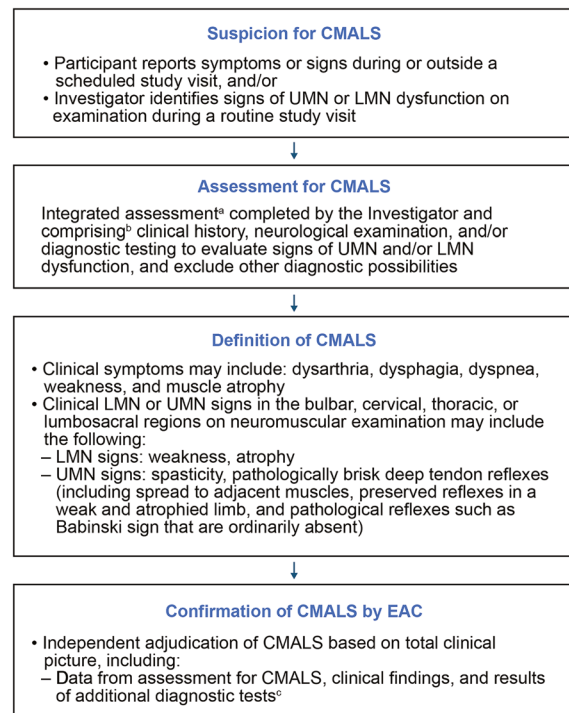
Suspicion for CMALS

• Participant reports symptoms or signs during or outside a scheduled study visit, and/or
• Investigator identifies signs of UMN or LMN dysfunction on examination during a routine study visit

Assessment for CMALS

Integrated assessment$^{a}$ completed by the Investigator and comprising$^{b}$ clinical history, neurological examination, and/or diagnostic testing to evaluate signs of UMN and/or LMN dysfunction, and exclude other diagnostic possibilities

Definition of CMALS

• Clinical symptoms may include: dysarthria, dysphagia, dyspnea, weakness, and muscle atrophy
• Clinical LMN or UMN signs in the bulbar, cervical, thoracic, or lumbosacral regions on neuromuscular examination may include the following:
– LMN signs: weakness, atrophy
– UMN signs: spasticity, pathologically brisk deep tendon reflexes (including spread to adjacent muscles, preserved reflexes in a weak and atrophied limb, and pathological reflexes such as Babinski sign that are ordinarily absent)

Confirmation of CMALS by EAC

• Independent adjudication of CMALS based on total clinical picture, including:
– Data from assessment for CMALS, clinical findings, and results of additional diagnostic tests$^{c}$